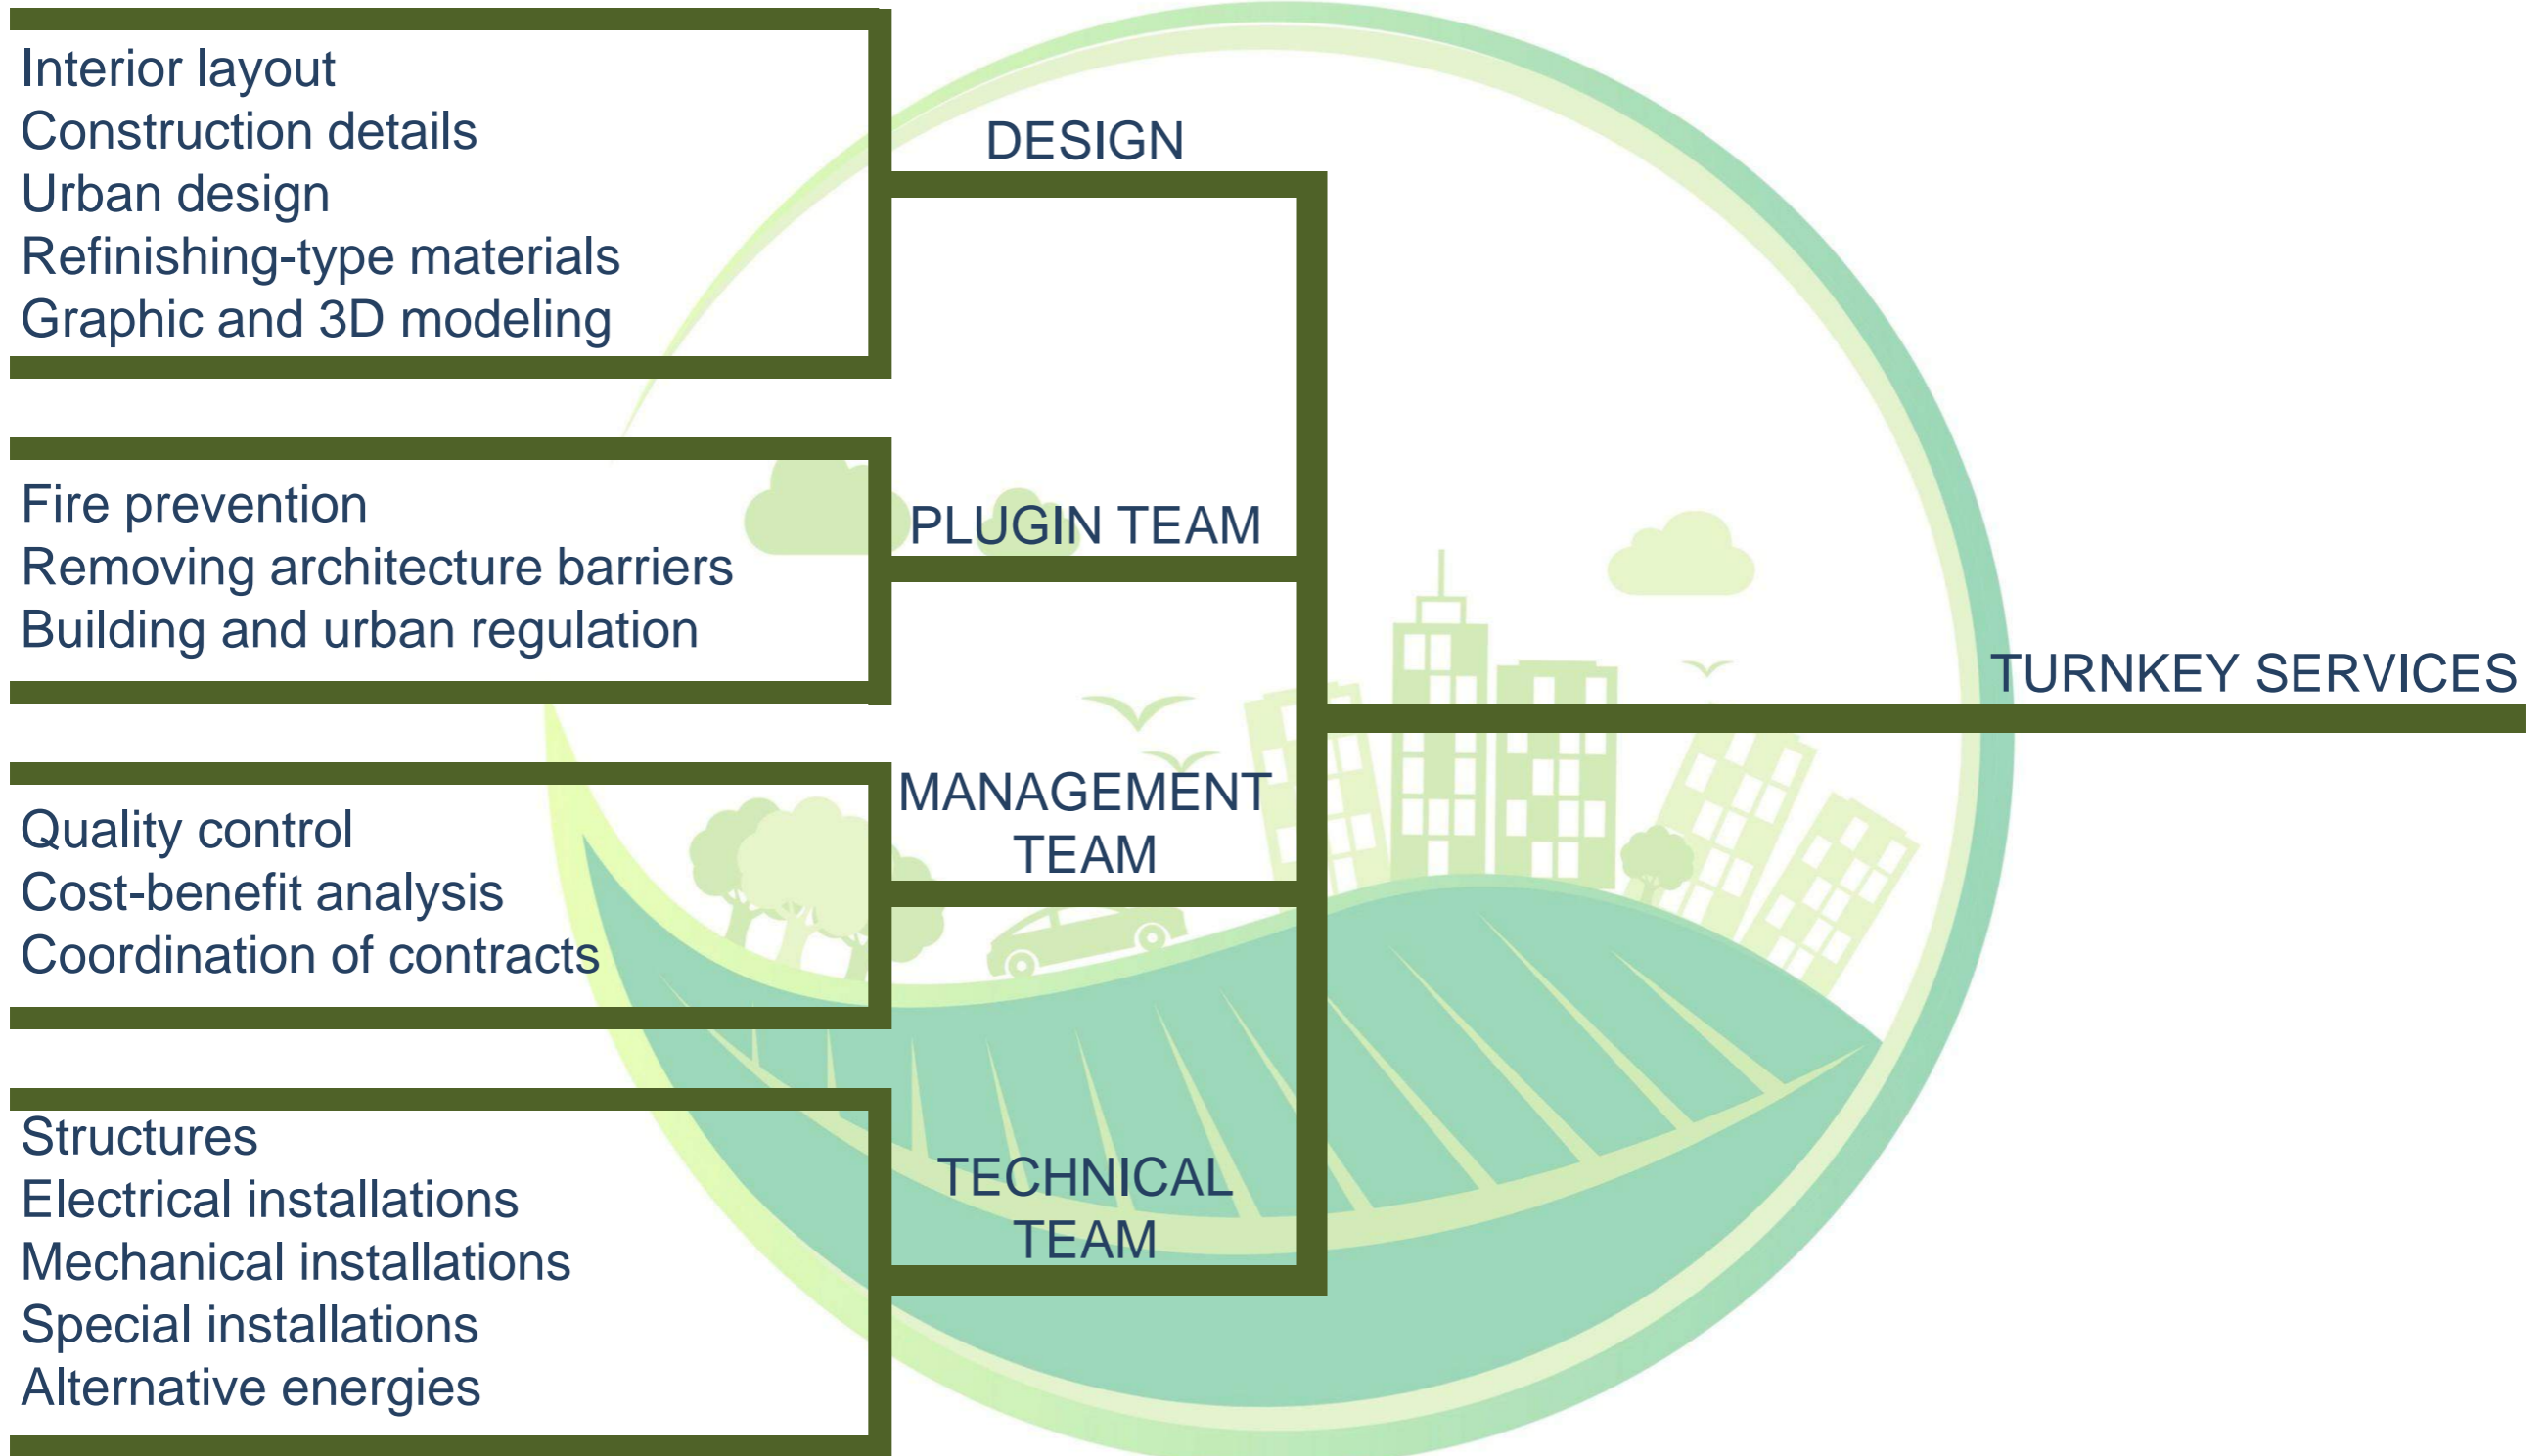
Interior layout
Construction details
Urban design
Refinishing-type materials
Graphic and 3D modeling

DESIGN

Fire prevention
Removing architecture barriers
Building and urban regulation

PLUGIN TEAM

TURNKEY SERVICES

Quality control
Cost-benefit analysis
Coordination of contracts

MANAGEMENT TEAM

Structures
Electrical installations
Mechanical installations
Special installations
Alternative energies

TECHNICAL TEAM